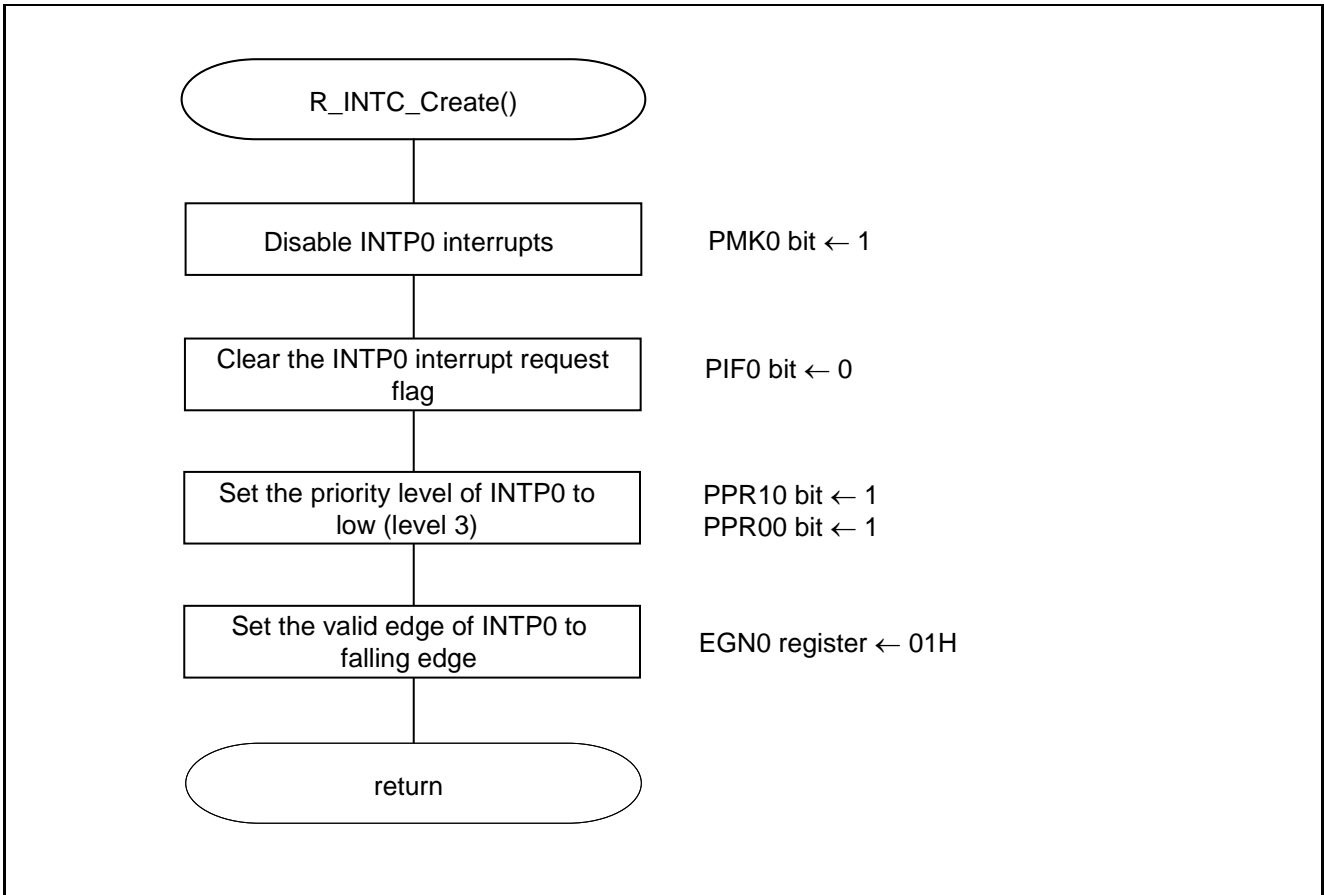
R_INTC_Create()

Disable INTP0 interrupts

PMK0 bit $\leftarrow$ 1

Clear the INTP0 interrupt request flag

PIF0 bit $\leftarrow$ 0

Set the priority level of INTP0 to low (level 3)

PPR10 bit $\leftarrow$ 1
PPR00 bit $\leftarrow$ 1

Set the valid edge of INTP0 to falling edge

EGN0 register $\leftarrow$ 01H

return